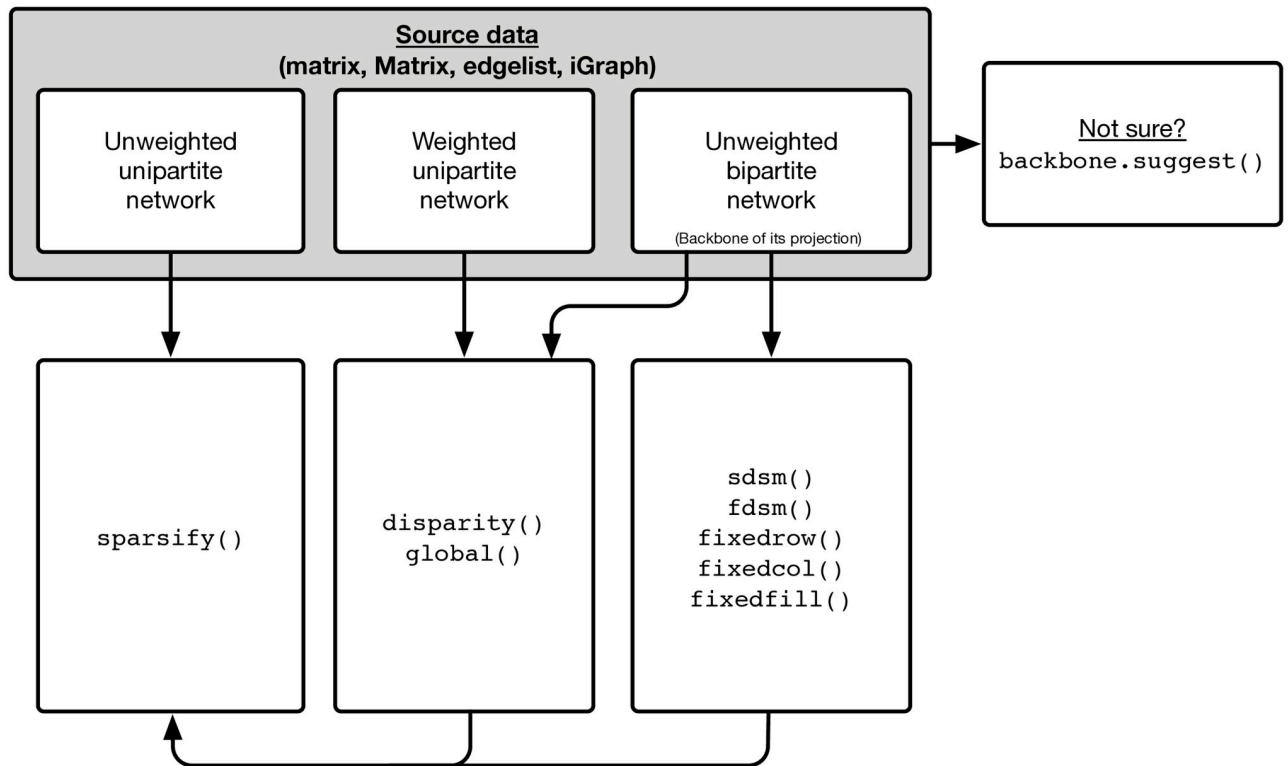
Source data
(matrix, Matrix, edgelist, iGraph)

Unweighted unipartite network

Weighted unipartite network

Unweighted bipartite network
(Backbone of its projection)

Not sure?
backbone.suggest()

sparsify()

disparity()
global()

sdsm()
fdsm()
fixedrow()
fixedcol()
fixedfill()